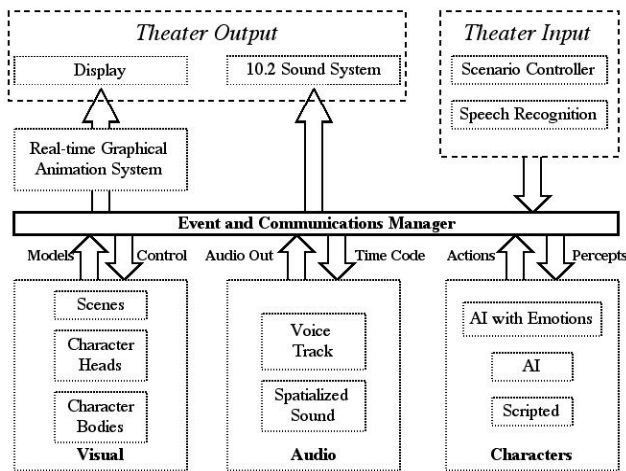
Theater Output

Display

10.2 Sound System

Theater Input

Scenario Controller

Speech Recognition

Real-time Graphical Animation System

Event and Communications Manager

Models

Control

Audio Out

Time Code

Actions

Percepts

Scenes

Character Heads

Character Bodies

Visual

Voice Track

Spatialized Sound

Audio

AI with Emotions

AI

Scripted

Characters